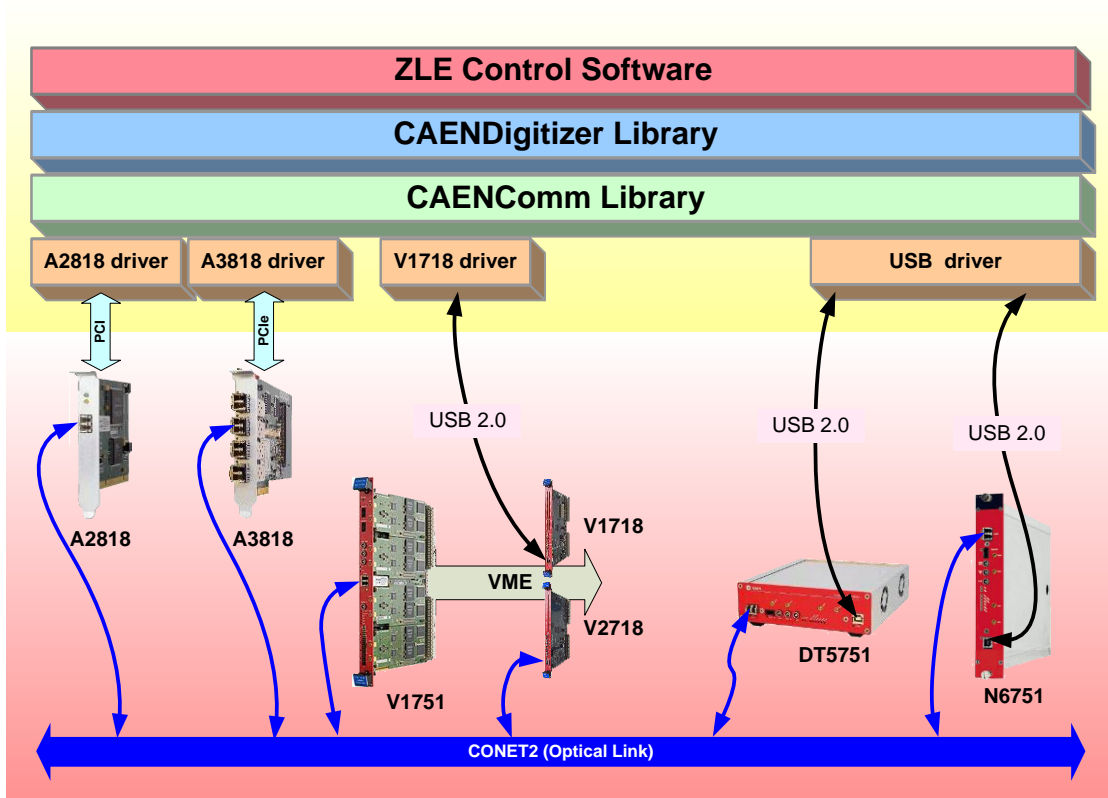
ZLE Control Software

CAENDigitizer Library

CAENComm Library

A2818 driver

A3818 driver

V1718 driver

USB driver

PCI

PCIe

USB 2.0

USB 2.0

USB 2.0

A2818

A3818

V1718

VME

V2718

DT5751

N6751

V1751

CONET2 (Optical Link)